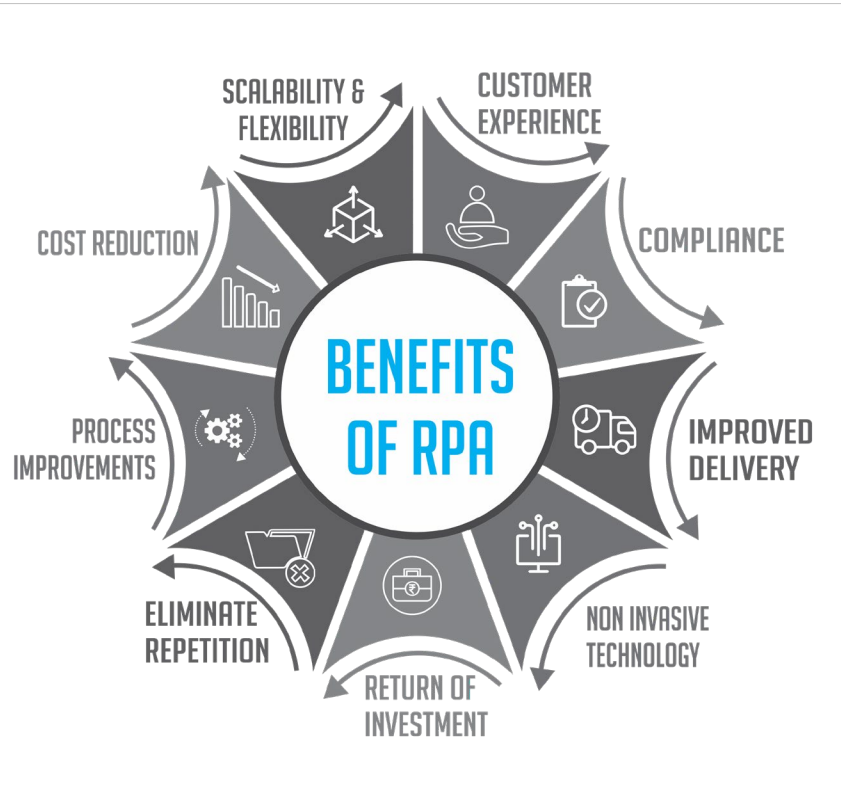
BENEFITS OF RPA

SCALABILITY & FLEXIBILITY

CUSTOMER EXPERIENCE

COMPLIANCE

IMPROVED DELIVERY

NON INVASIVE TECHNOLOGY

RETURN OF INVESTMENT

ELIMINATE REPETITION

PROCESS IMPROVEMENTS

COST REDUCTION